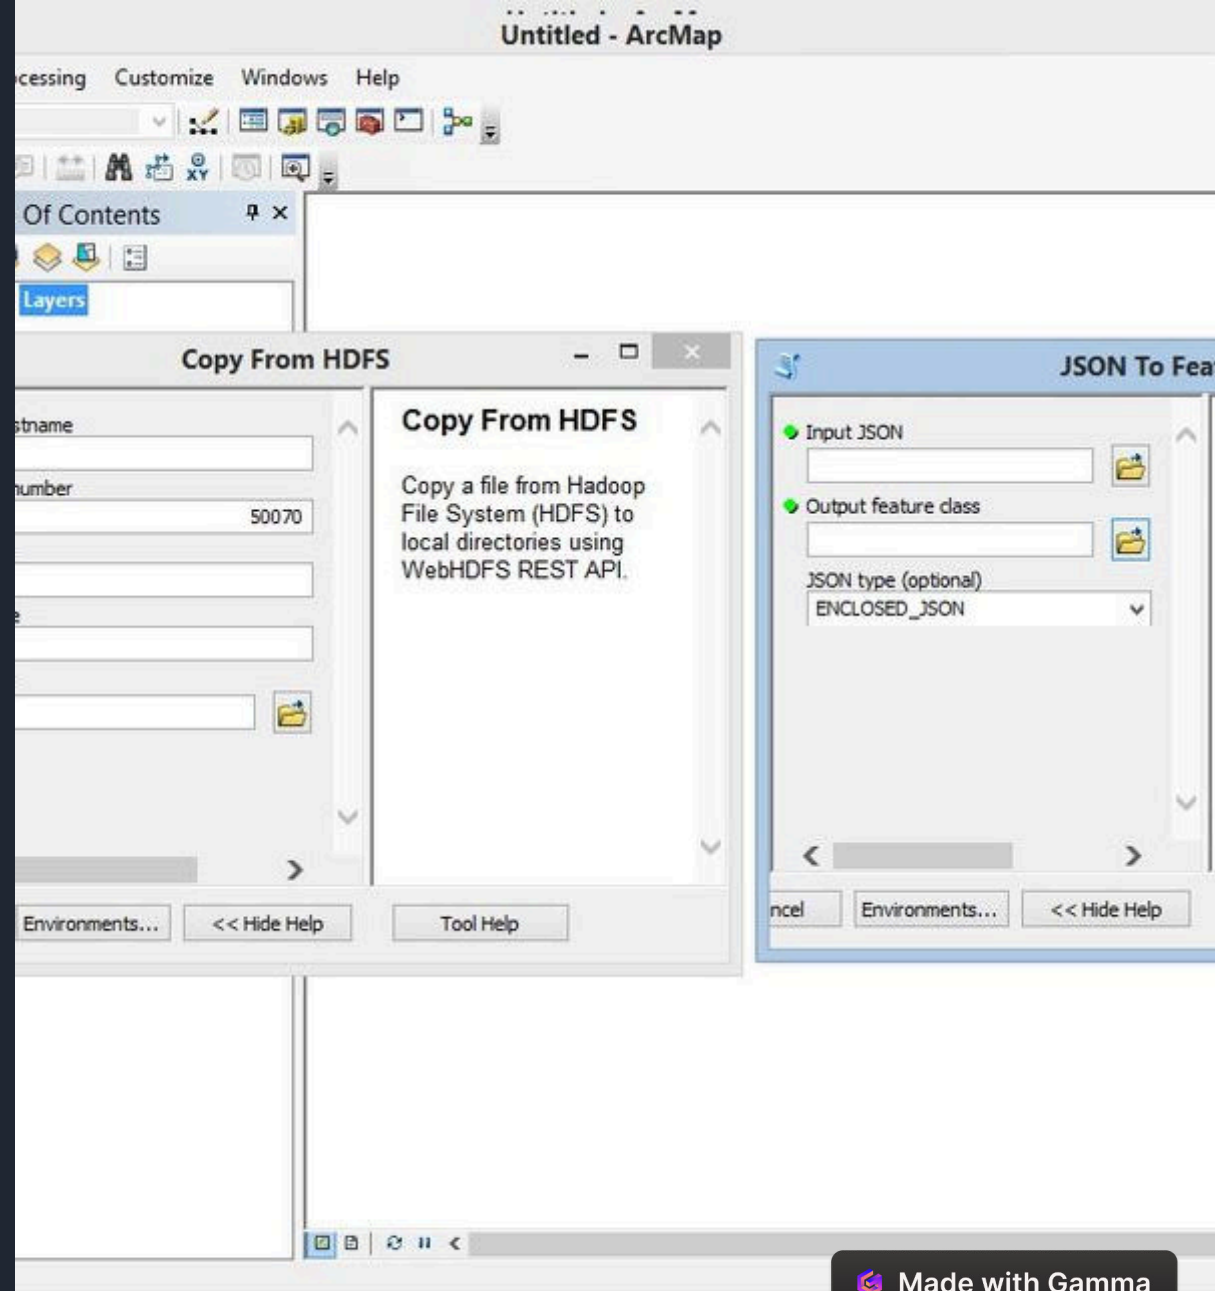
Untitled - ArcMap

cessing Customize Windows Help

Of Contents

Layers

Copy From HDFS

stname

umber

50070

e

Copy From HDFS

Copy a file from Hadoop File System (HDFS) to local directories using WebHDFS REST API.

Environments... << Hide Help Tool Help

JSON To Fea

Input JSON

Output feature class

JSON type (optional)

ENCLOSED_JSON

ncel Environments... << Hide Help

Made with Gamma